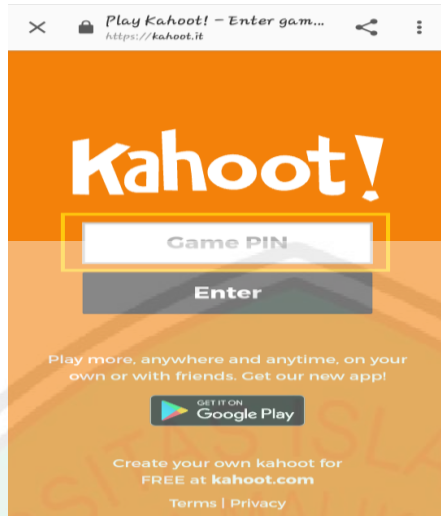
Play Kahoot! – Enter gam...
https://kahoot.it

Kahoot!

Game PIN

Enter

Play more, anywhere and anytime, on your own or with friends. Get our new app!

GET IT ON
Google Play

Create your own kahoot for FREE at kahoot.com

Terms | Privacy